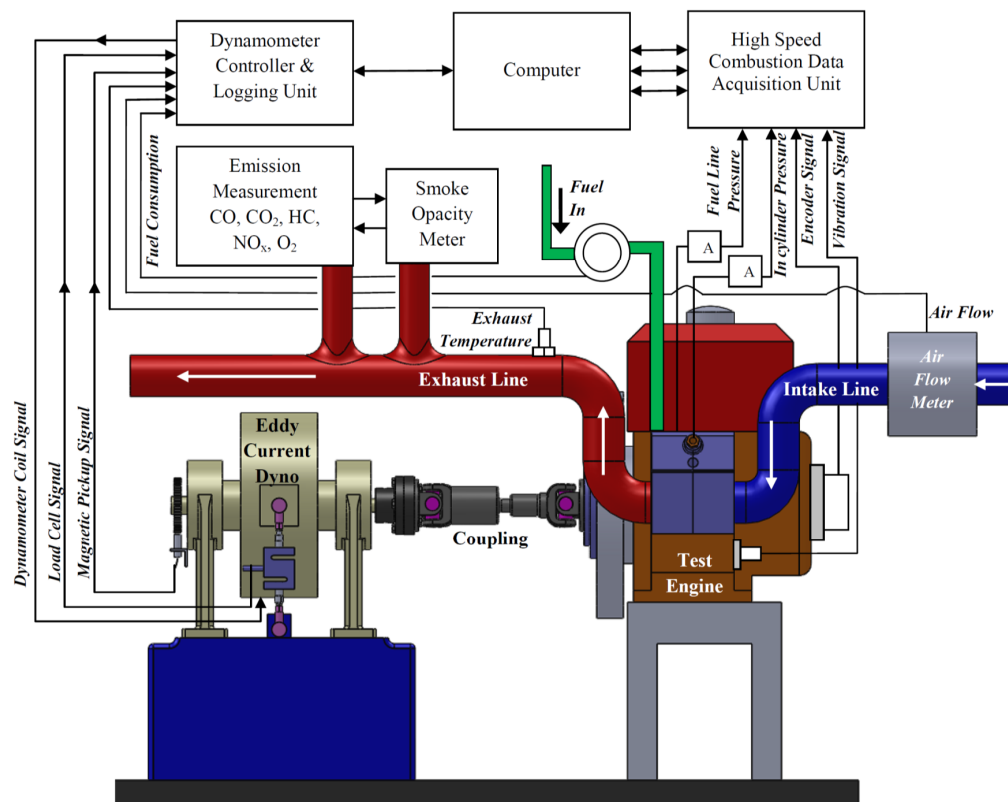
Dynamometer Controller & Logging Unit

Computer

High Speed Combustion Data Acquisition Unit

Emission Measurement CO, $CO_2$, HC, $NO_x$, $O_2$

Smoke Opacity Meter

Fuel Consumption

Fuel In

Fuel Line Pressure

In cylinder Pressure

Encoder Signal

Vibration Signal

A

A

Air Flow

Exhaust Temperature

Exhaust Line

Intake Line

Air Flow Meter

Eddy Current Dyno

Coupling

Test Engine

Dynamometer Coil Signal

Load Cell Signal

Magnetic Pickup Signal